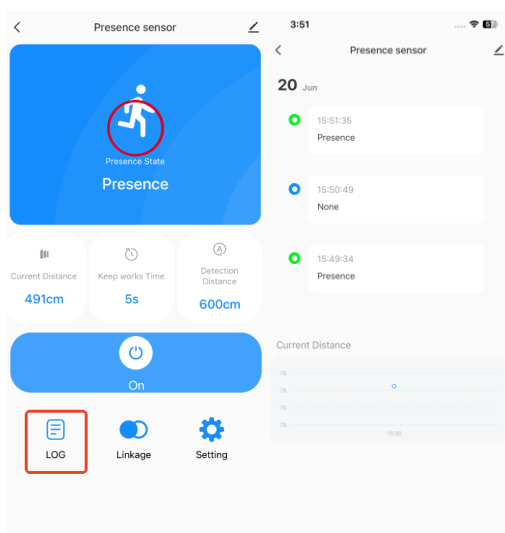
Presence sensor

Presence State

Presence

Current Distance
491cm

Keep works Time
5s

Detection Distance
600cm

On

LOG

Linkage

Setting

3:51

Presence sensor

20 Jun

15:51:35
Presence

15:50:49
None

15:49:34
Presence

Current Distance

15:00